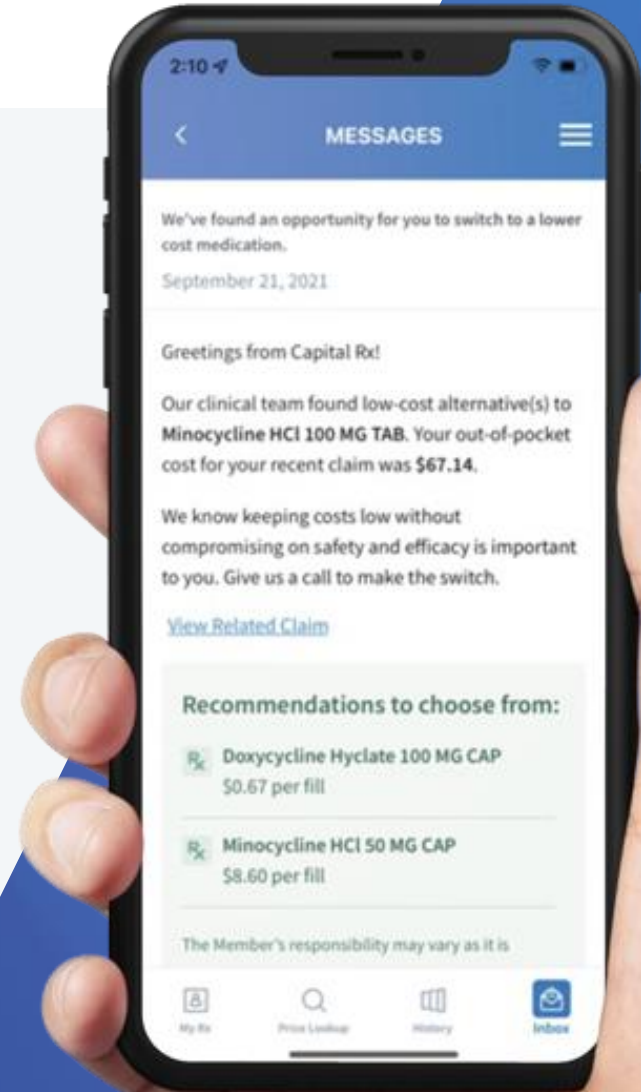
2:10

MESSAGES

We've found an opportunity for you to switch to a lower cost medication.

September 21, 2021

Greetings from Capital Rx!

Our clinical team found low-cost alternative(s) to Minocycline HCl 100 MG TAB. Your out-of-pocket cost for your recent claim was $67.14.

We know keeping costs low without compromising on safety and efficacy is important to you. Give us a call to make the switch.

View Related Claim

Recommendations to choose from:

Rx Doxycycline Hyclate 100 MG CAP
$0.67 per fill

Rx Minocycline HCl 50 MG CAP
$8.60 per fill

The Member's responsibility may vary as it is

My Rx  Price Lookup  History  Inbox